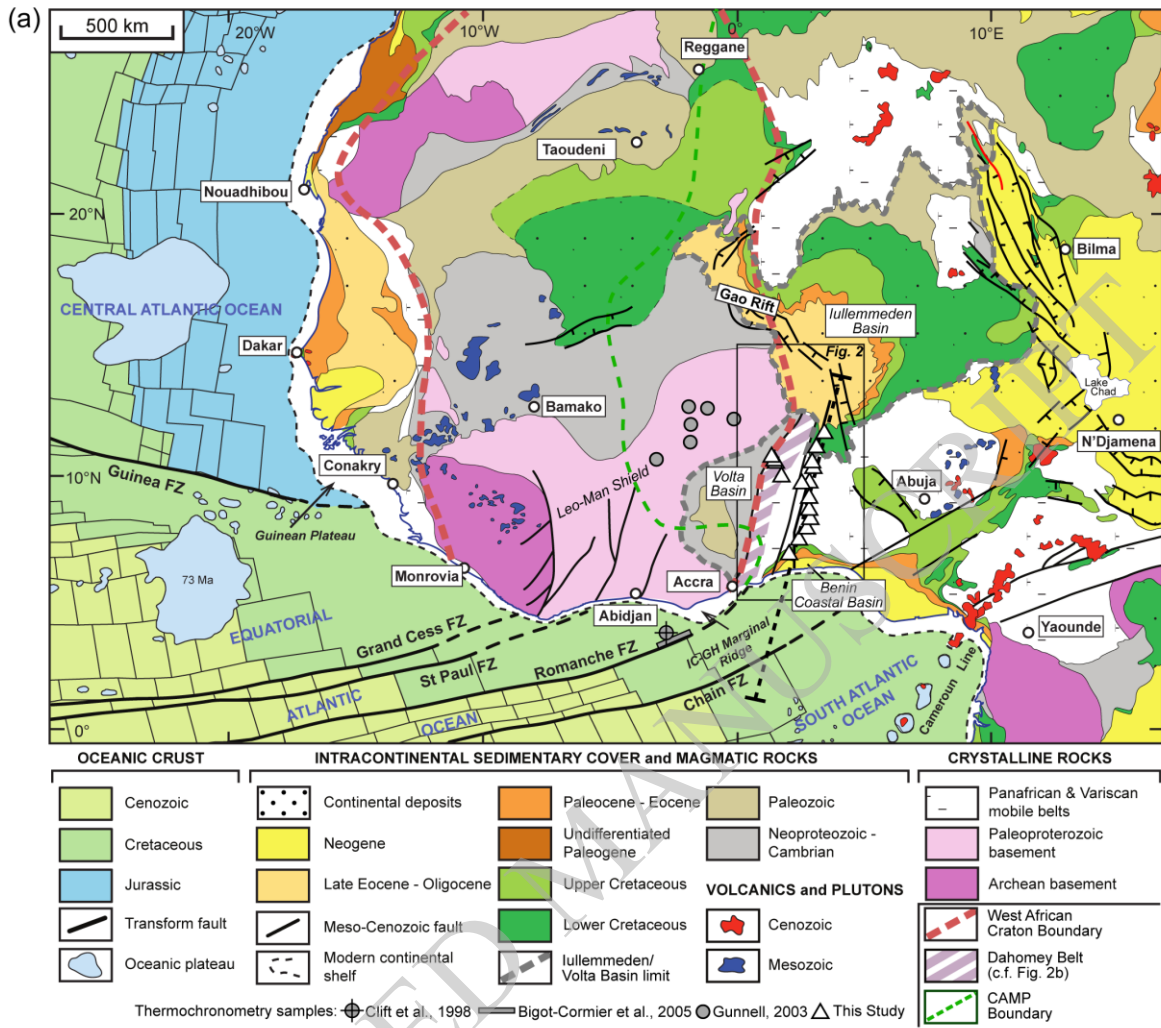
(a)

500 km

20°W

10°W

0°

10°E

Reggane

Taoudeni

Nouadhibou

20°N

Bilma

Gao Rift

Iullemmeden Basin

Fig. 2

CENTRAL ATLANTIC OCEAN

Dakar

Bamako

Lake Chad

N'Djamena

Conakry

10°N

Guinea FZ

Volta Basin

Abuja

Leo-Man Shield

Guinean Plateau

73 Ma

Monrovia

Accra

Benin Coastal Basin

Abidjan

Yaounde

EQUATORIAL

Grand Cess FZ

ICGH Marginal Ridge

St Paul FZ

Romanche FZ

Cameroun Line

ATLANTIC

OCEAN

Chain FZ

SOUTH ATLANTIC OCEAN

0°

OCEANIC CRUST

Cenozoic

Cretaceous

Jurassic

Transform fault

Oceanic plateau

INTRACONTINENTAL SEDIMENTARY COVER and MAGMATIC ROCKS

Continental deposits

Neogene

Late Eocene - Oligocene

Meso-Cenozoic fault

Modern continental shelf

Paleocene - Eocene

Undifferentiated Paleogene

Upper Cretaceous

Lower Cretaceous

Iullemmeden/ Volta Basin limit

Paleozoic

Neoproterozoic - Cambrian

VOLCANICS and PLUTONS

Cenozoic

Mesozoic

CRYSTALLINE ROCKS

Panafrican & Variscan mobile belts

Paleoproterozoic basement

Archean basement

West African Craton Boundary

Dahomey Belt (c.f. Fig. 2b)

CAMP Boundary

Thermochronometry samples: Clift et al., 1998 Bigot-Cormier et al., 2005 Gunnell, 2003 This Study

ACCEPTED MANUSCRIPT